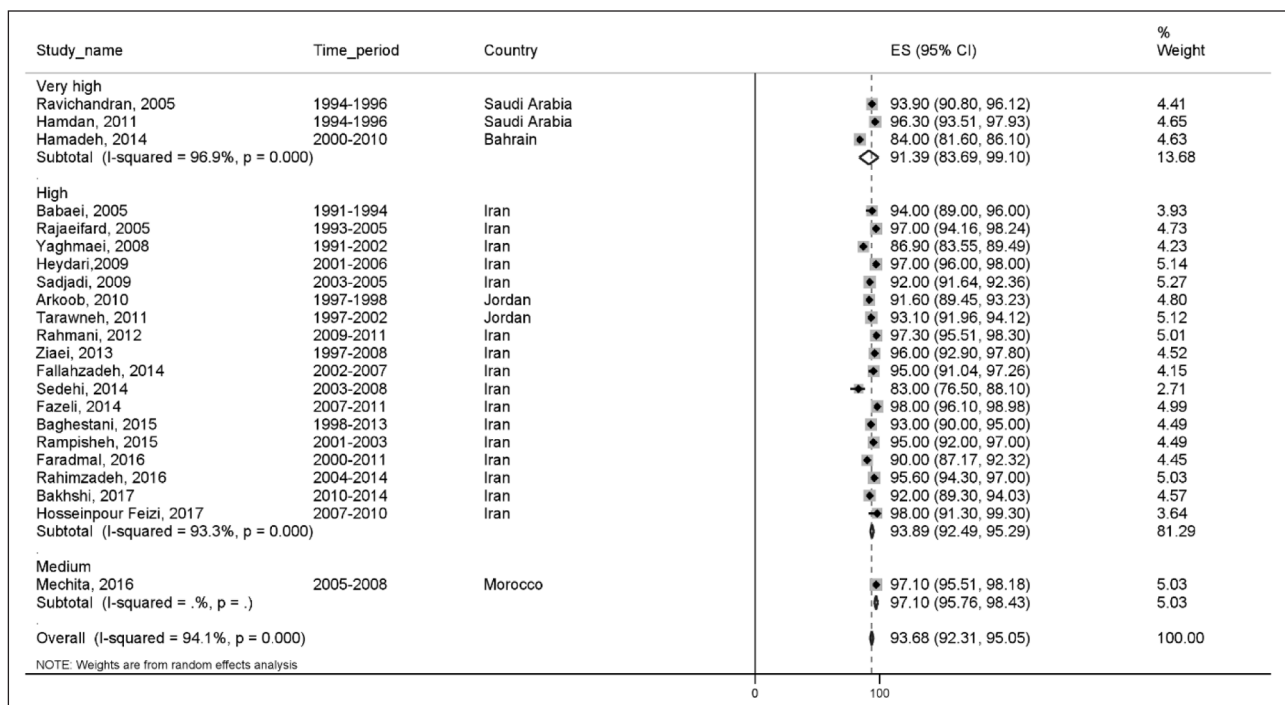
| Study_name | Time_period | Country | ES (95% CI) | % Weight |
|---|---|---|---|---|
| Very high | | | | |
| Ravichandran, 2005 | 1994-1996 | Saudi Arabia | 93.90 (90.80, 96.12) | 4.41 |
| Hamdan, 2011 | 1994-1996 | Saudi Arabia | 96.30 (93.51, 97.93) | 4.65 |
| Hamadeh, 2014 | 2000-2010 | Bahrain | 84.00 (81.60, 86.10) | 4.63 |
| Subtotal (I-squared = 96.9%, p = 0.000) | | | 91.39 (83.69, 99.10) | 13.68 |
| . | | | | |
| High | | | | |
| Babaei, 2005 | 1991-1994 | Iran | 94.00 (89.00, 96.00) | 3.93 |
| Rajaeifard, 2005 | 1993-2005 | Iran | 97.00 (94.16, 98.24) | 4.73 |
| Yaghmaei, 2008 | 1991-2002 | Iran | 86.90 (83.55, 89.49) | 4.23 |
| Heydari,2009 | 2001-2006 | Iran | 97.00 (96.00, 98.00) | 5.14 |
| Sadjadi, 2009 | 2003-2005 | Iran | 92.00 (91.64, 92.36) | 5.27 |
| Arkoob, 2010 | 1997-1998 | Jordan | 91.60 (89.45, 93.23) | 4.80 |
| Tarawneh, 2011 | 1997-2002 | Jordan | 93.10 (91.96, 94.12) | 5.12 |
| Rahmani, 2012 | 2009-2011 | Iran | 97.30 (95.51, 98.30) | 5.01 |
| Ziaei, 2013 | 1997-2008 | Iran | 96.00 (92.90, 97.80) | 4.52 |
| Fallahzadeh, 2014 | 2002-2007 | Iran | 95.00 (91.04, 97.26) | 4.15 |
| Sedehi, 2014 | 2003-2008 | Iran | 83.00 (76.50, 88.10) | 2.71 |
| Fazeli, 2014 | 2007-2011 | Iran | 98.00 (96.10, 98.98) | 4.99 |
| Baghestani, 2015 | 1998-2013 | Iran | 93.00 (90.00, 95.00) | 4.49 |
| Rampisheh, 2015 | 2001-2003 | Iran | 95.00 (92.00, 97.00) | 4.49 |
| Faradmal, 2016 | 2000-2011 | Iran | 90.00 (87.17, 92.32) | 4.45 |
| Rahimzadeh, 2016 | 2004-2014 | Iran | 95.60 (94.30, 97.00) | 5.03 |
| Bakhshi, 2017 | 2010-2014 | Iran | 92.00 (89.30, 94.03) | 4.57 |
| Hosseinpour Feizi, 2017 | 2007-2010 | Iran | 98.00 (91.30, 99.30) | 3.64 |
| Subtotal (I-squared = 93.3%, p = 0.000) | | | 93.89 (92.49, 95.29) | 81.29 |
| . | | | | |
| Medium | | | | |
| Mechita, 2016 | 2005-2008 | Morocco | 97.10 (95.51, 98.18) | 5.03 |
| Subtotal (I-squared = .%, p = .) | | | 97.10 (95.76, 98.43) | 5.03 |
| . | | | | |
| Overall (I-squared = 94.1%, p = 0.000) | | | 93.68 (92.31, 95.05) | 100.00 |

NOTE: Weights are from random effects analysis

0 100